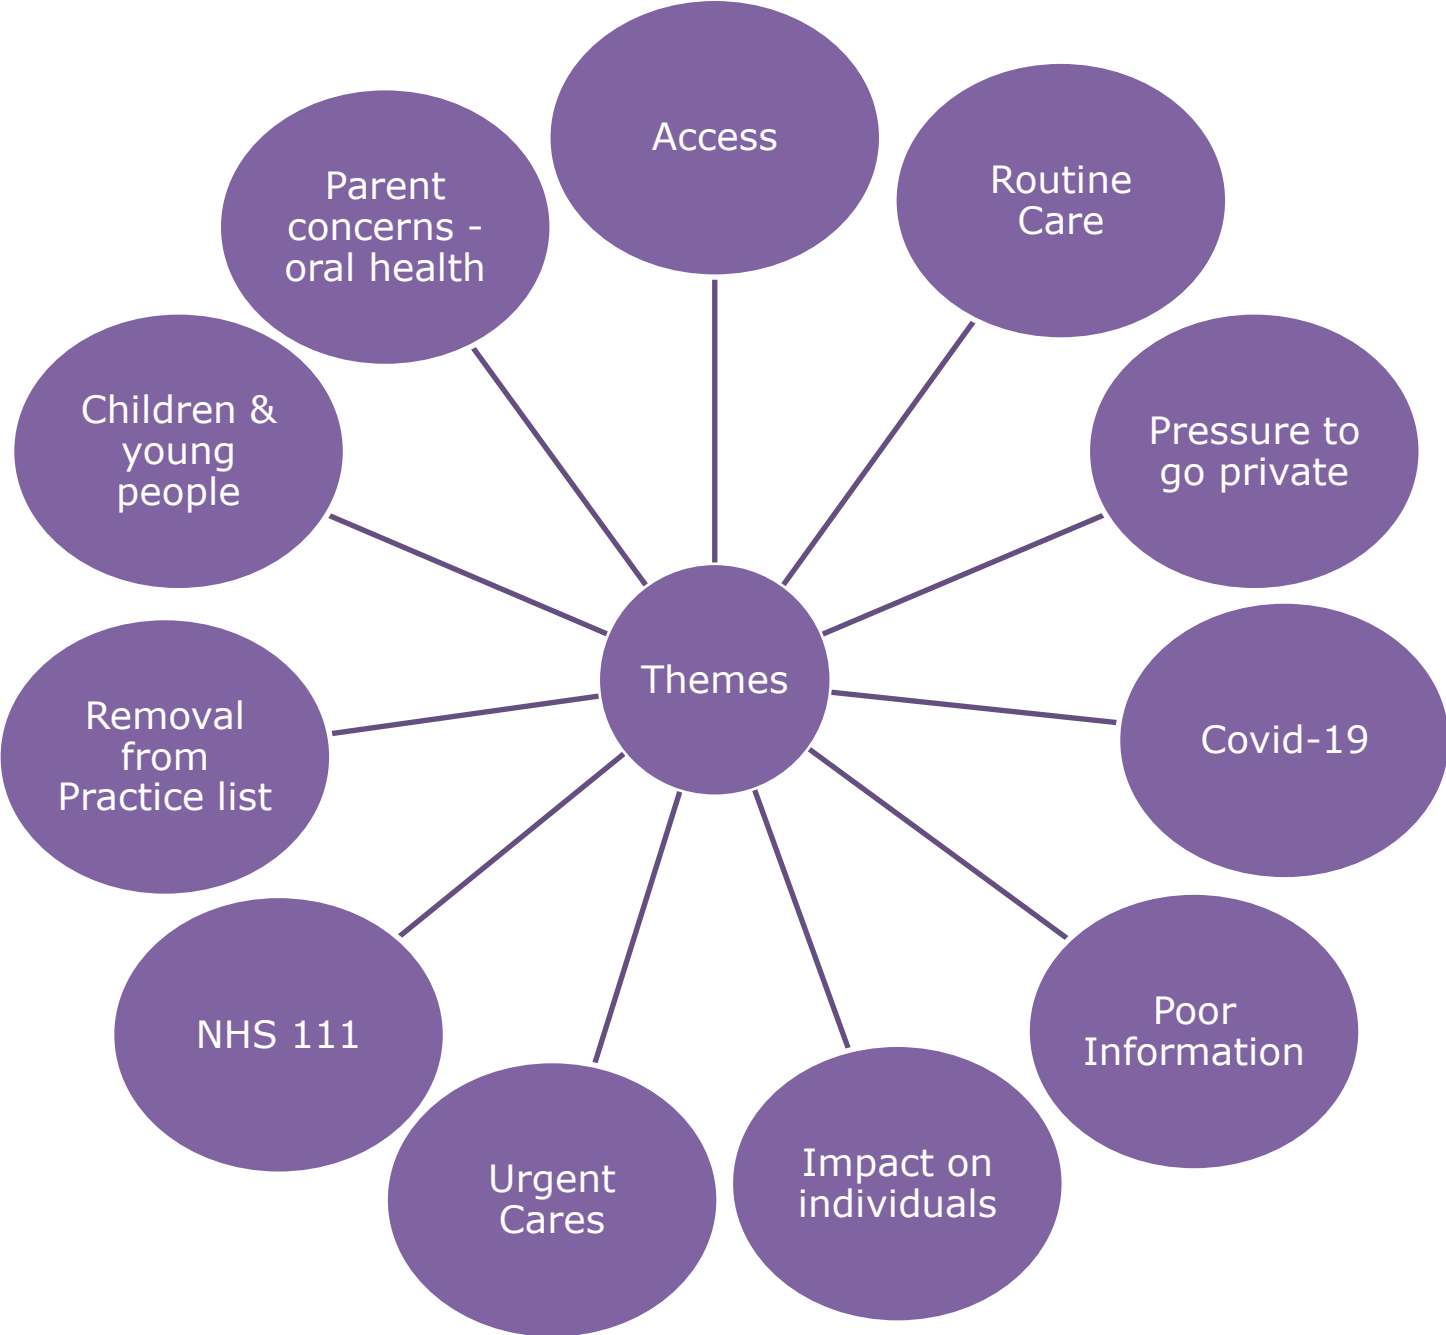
Themes

Access

Routine Care

Pressure to go private

Covid-19

Poor Information

Impact on individuals

Urgent Cares

NHS 111

Removal from Practice list

Children & young people

Parent concerns - oral health